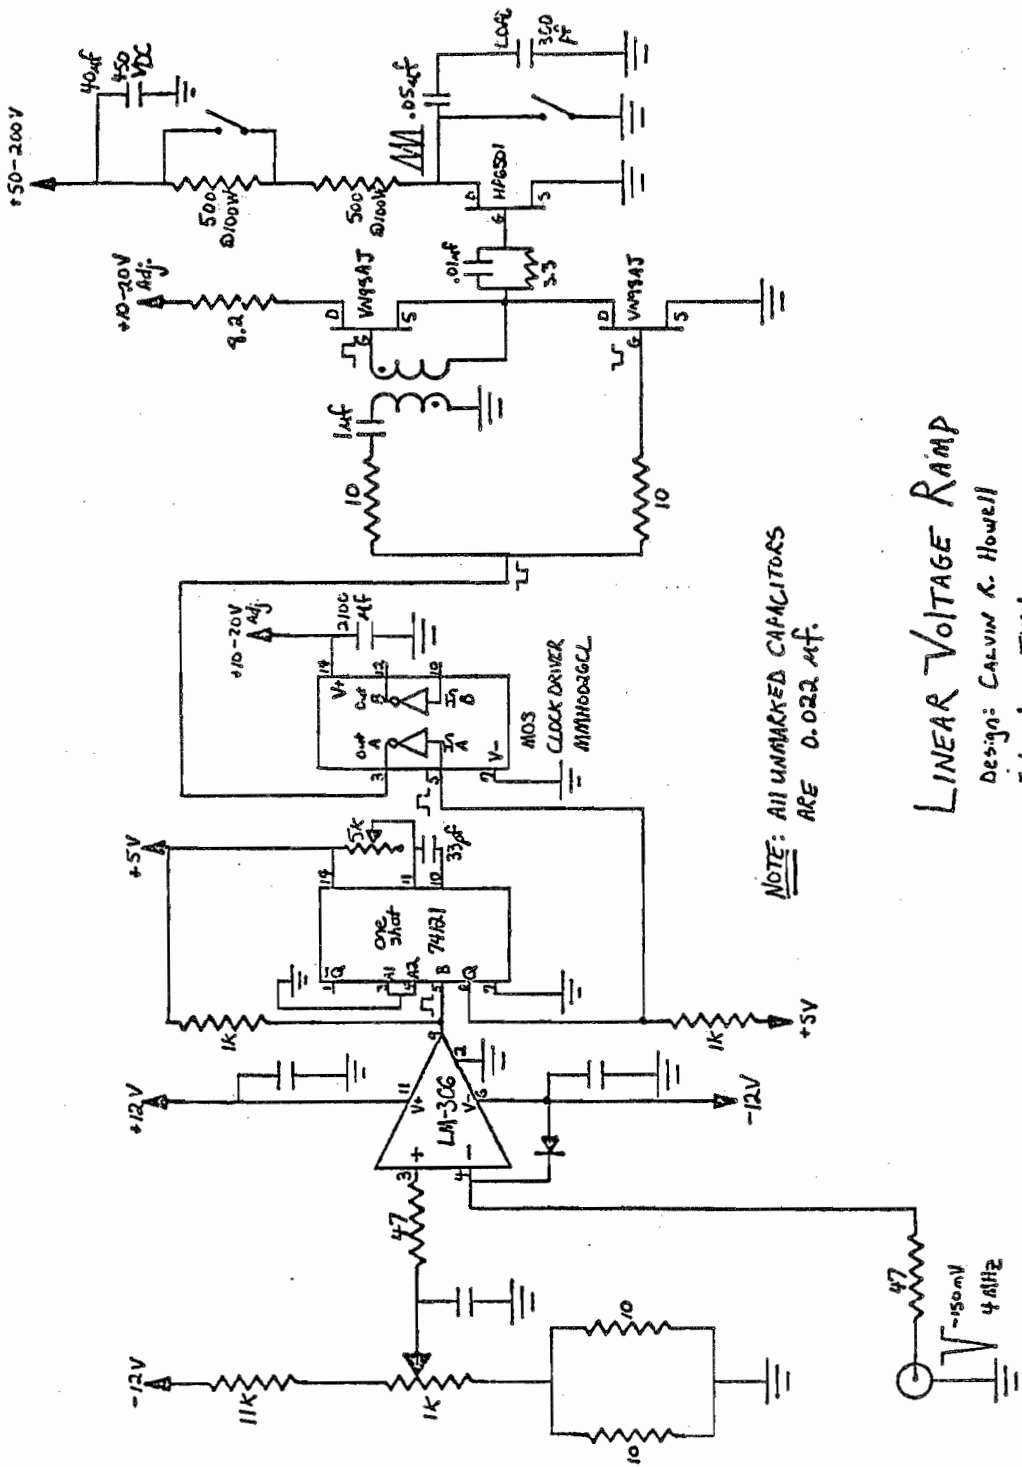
+50-200V

40μf 450 VDC

500 Ω100W

500 Ω100W

.05μf

LOAD

350 pf

HP6501

D G S

.01μf

3.3

+10-20V Adj.

8.2

D VN98AJ S

D VN98AJ G S

1μf

10

10

NOTE: All unmarked capacitors are 0.022 μf.

+10-20V Adj.

2/100 μf

14 V+ Out A Out B 12 In A In B 10 V- 7 3 5

MOS CLOCK DRIVER MMH0026CL

+5V

5K

33pf

14 11 10

One shot 74121

1 Q A1 A2 B Q 6 7

3 4 5

1K

1K

+5V

+12V

11 V+

LM-306

V- 6

12

-12V

+ 3 - 4

47

-12V

11K

1K

10

10

47

~150mV 4 MHz

Linear Voltage Ramp

Design: Calvin K. Howell

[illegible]